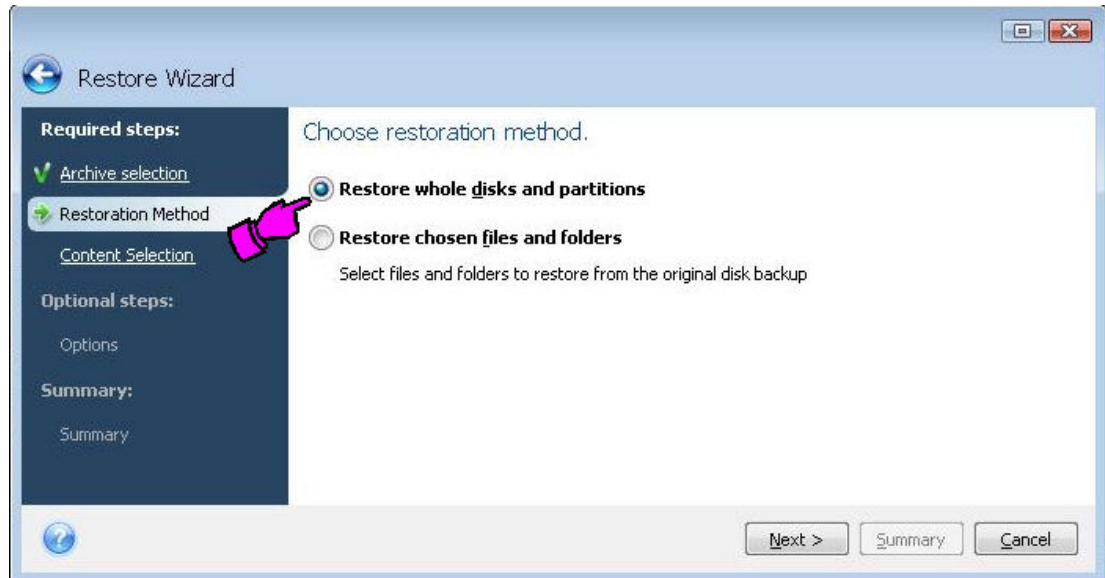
Restore Wizard

Required steps:

Archive selection

Restoration Method

Content Selection

Optional steps:

Options

Summary:

Summary

Choose restoration method.

Restore whole disks and partitions

Restore chosen files and folders

Select files and folders to restore from the original disk backup

Next >

Summary

Cancel